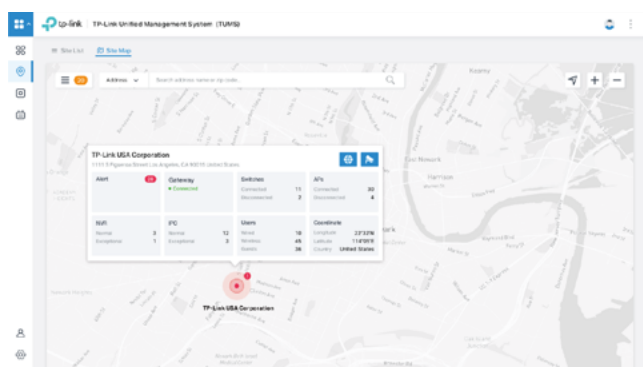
tp-link | TP-Link Unified Management System (TUMS)

Site List
Site Map

20
Address
Search address name or zip code

Kearny

TP-Link USA Corporation
1111 S Figueroa Street Los Angeles, CA 90015, United States

| Alert 26 | Gateway<br>● Connected | Switches<br>Connected 11<br>Disconnected 2 | APs<br>Connected 30<br>Disconnected 4 |
|---|---|---|---|
| NVR<br>Normal 3<br>Exceptions 1 | IPC<br>Normal 12<br>Exceptional 3 | Users<br>Wired 18<br>Wireless 45<br>Guests 36 | Coordinate<br>Longitude 23°32'N<br>Latitude 114°05'E<br>Country United States |

Newark
Harrison
ark

1

TP-Link USA Corporation